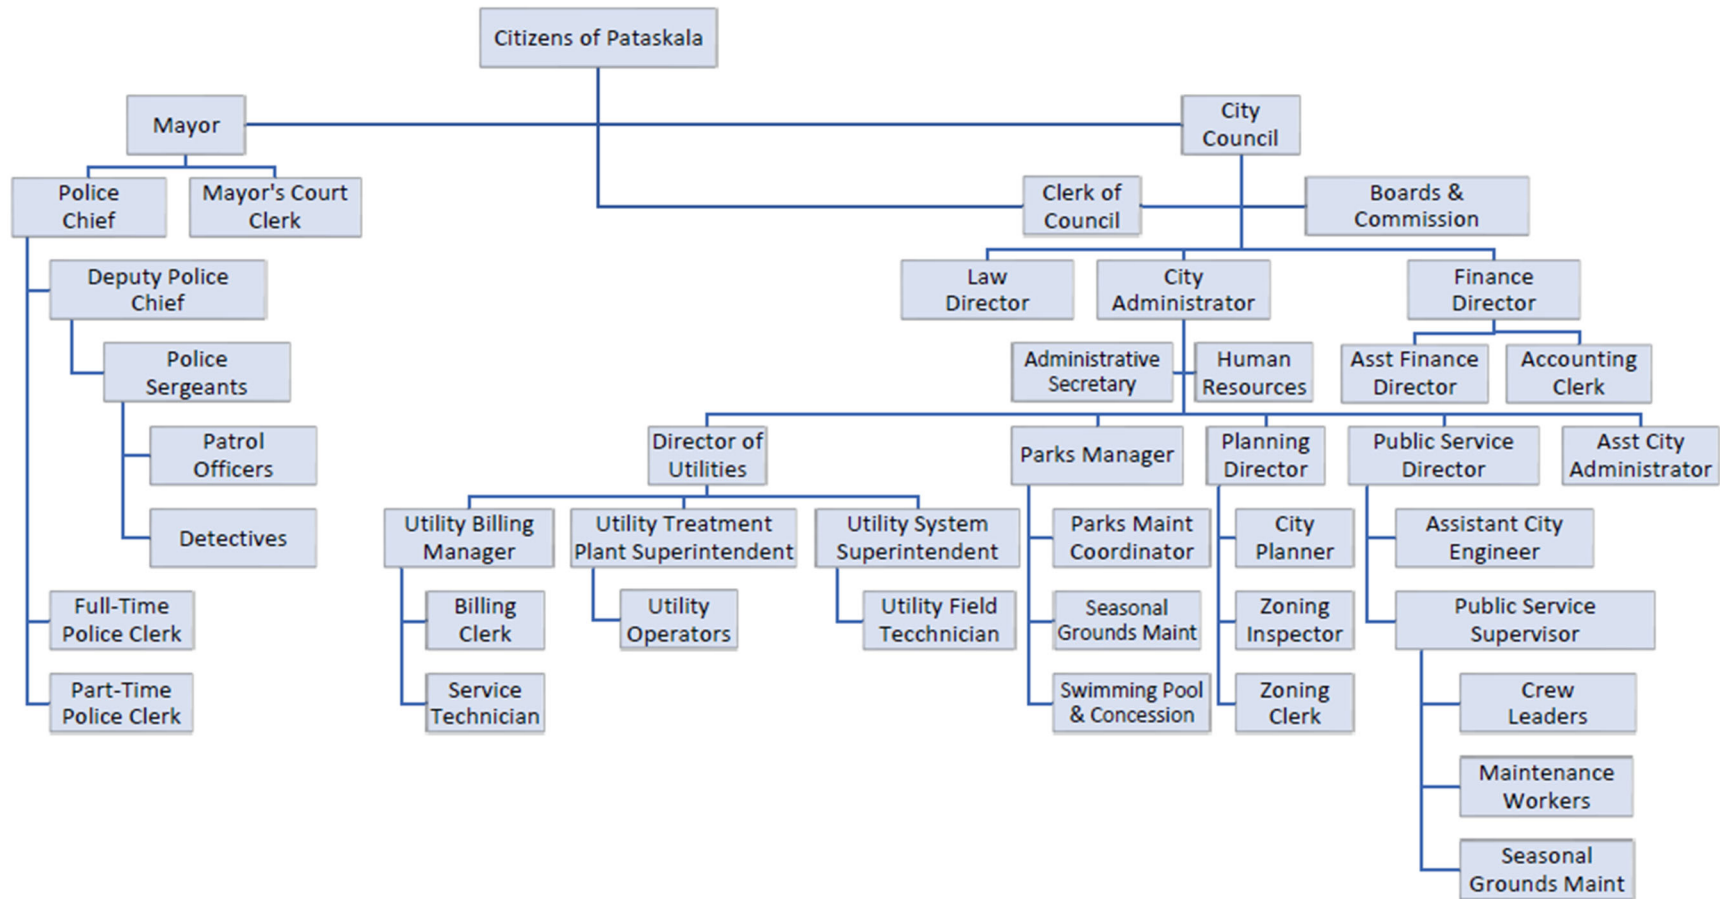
Citizens of Pataskala

Mayor

City Council

Police Chief

Mayor's Court Clerk

Clerk of Council

Boards & Commission

Deputy Police Chief

Law Director

City Administrator

Finance Director

Police Sergeants

Administrative Secretary

Human Resources

Asst Finance Director

Accounting Clerk

Patrol Officers

Director of Utilities

Parks Manager

Planning Director

Public Service Director

Asst City Administrator

Detectives

Utility Billing Manager

Utility Treatment Plant Superintendent

Utility System Superintendent

Parks Maint Coordinator

City Planner

Assistant City Engineer

Full-Time Police Clerk

Billing Clerk

Utility Operators

Utility Field Tecchnician

Seasonal Grounds Maint

Zoning Inspector

Public Service Supervisor

Part-Time Police Clerk

Service Technician

Swimming Pool & Concession

Zoning Clerk

Crew Leaders

Maintenance Workers

Seasonal Grounds Maint